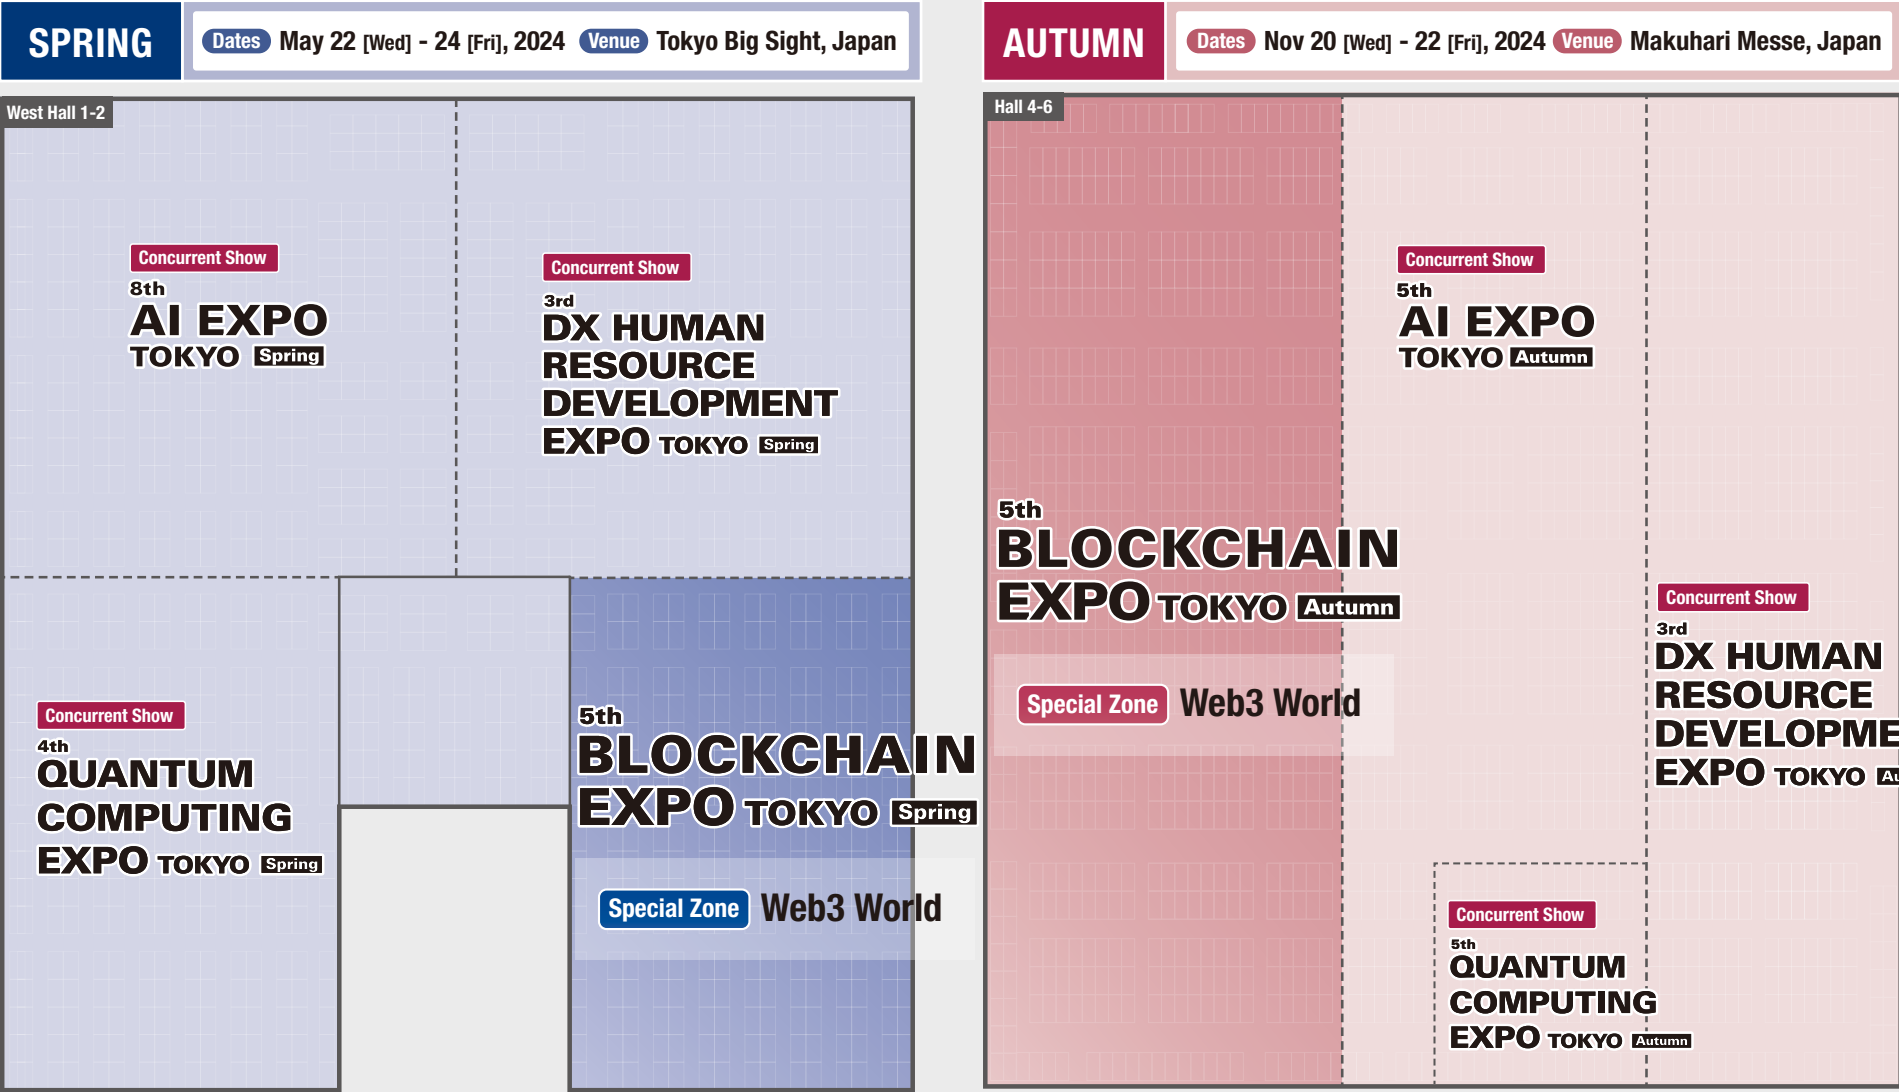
SPRING

Dates May 22 [Wed] - 24 [Fri], 2024 Venue Tokyo Big Sight, Japan

West Hall 1-2

Concurrent Show
8th
AI EXPO TOKYO Spring

Concurrent Show
3rd
DX HUMAN RESOURCE DEVELOPMENT EXPO TOKYO Spring

Concurrent Show
4th
QUANTUM COMPUTING EXPO TOKYO Spring

5th
BLOCKCHAIN EXPO TOKYO Spring

Special Zone Web3 World

AUTUMN

Dates Nov 20 [Wed] - 22 [Fri], 2024 Venue Makuhari Messe, Japan

Hall 4-6

Concurrent Show
5th
AI EXPO TOKYO Autumn

5th
BLOCKCHAIN EXPO TOKYO Autumn

Special Zone Web3 World

Concurrent Show
3rd
DX HUMAN RESOURCE DEVELOPME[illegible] EXPO TOKYO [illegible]

Concurrent Show
5th
QUANTUM COMPUTING EXPO TOKYO Autumn